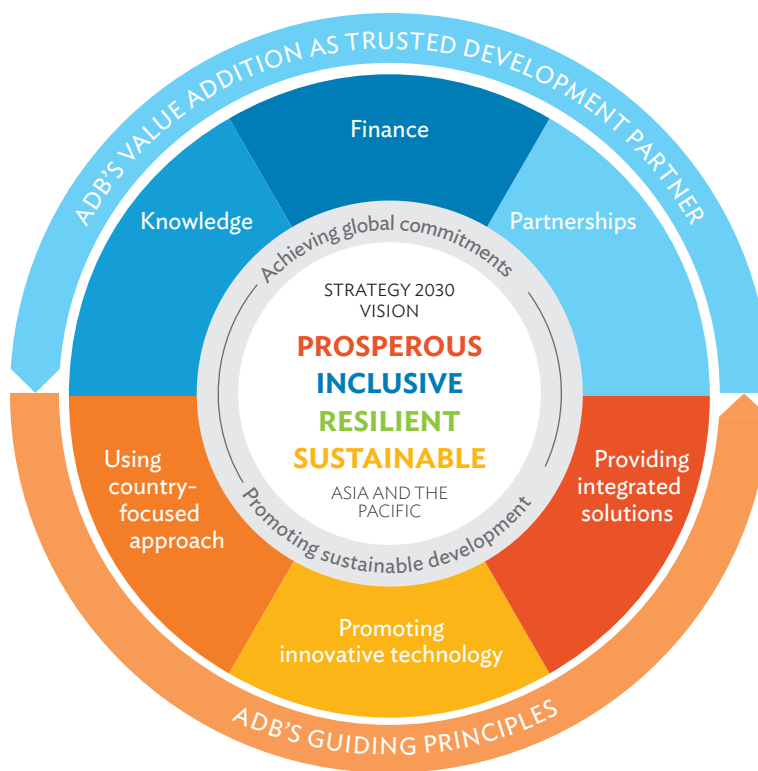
ADB'S VALUE ADDITION AS TRUSTED DEVELOPMENT PARTNER

Finance

Knowledge

Partnerships

Achieving global commitments

STRATEGY 2030 VISION

PROSPEROUS
INCLUSIVE
RESILIENT
SUSTAINABLE

ASIA AND THE PACIFIC

Promoting sustainable development

Using country-focused approach

Providing integrated solutions

Promoting innovative technology

ADB'S GUIDING PRINCIPLES